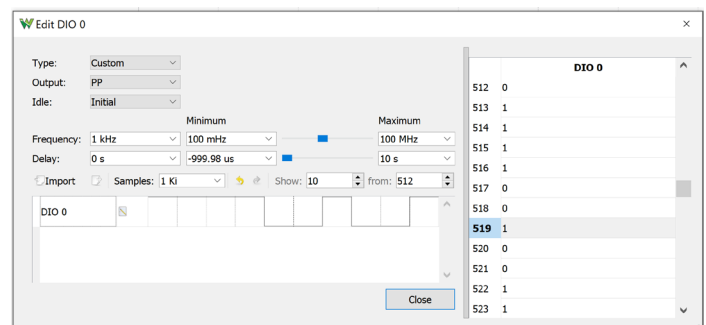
Edit DIO 0

×

Type: Custom

Output: PP

Idle: Initial

Minimum

Maximum

Frequency: 1 kHz

100 mHz

100 MHz

Delay: 0 s

-999.98 us

10 s

Import

Samples: 1 Ki

Show: 10

from: 512

DIO 0

Close

| | DIO 0 |
|---|---|
| 512 | 0 |
| 513 | 1 |
| 514 | 1 |
| 515 | 1 |
| 516 | 1 |
| 517 | 0 |
| 518 | 0 |
| 519 | 1 |
| 520 | 0 |
| 521 | 0 |
| 522 | 1 |
| 523 | 1 |